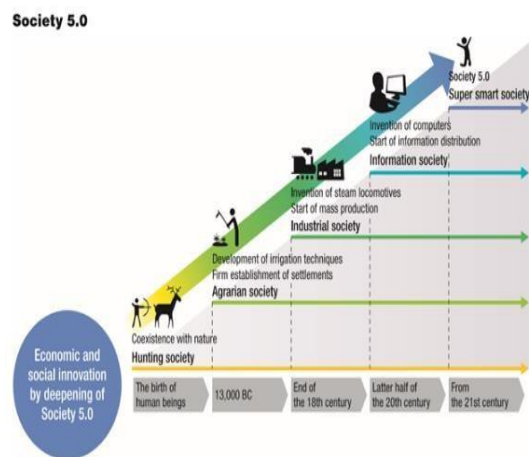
Society 5.0

Society 5.0
Super smart society

Invention of computers
Start of information distribution
Information society

Invention of steam locomotives
Start of mass production
Industrial society

Development of irrigation techniques
Firm establishment of settlements
Agrarian society

Coexistence with nature
Hunting society

Economic and social innovation by deepening of Society 5.0

The birth of human beings
13,000 BC
End of the 18th century
Latter half of the 20th century
From the 21st century